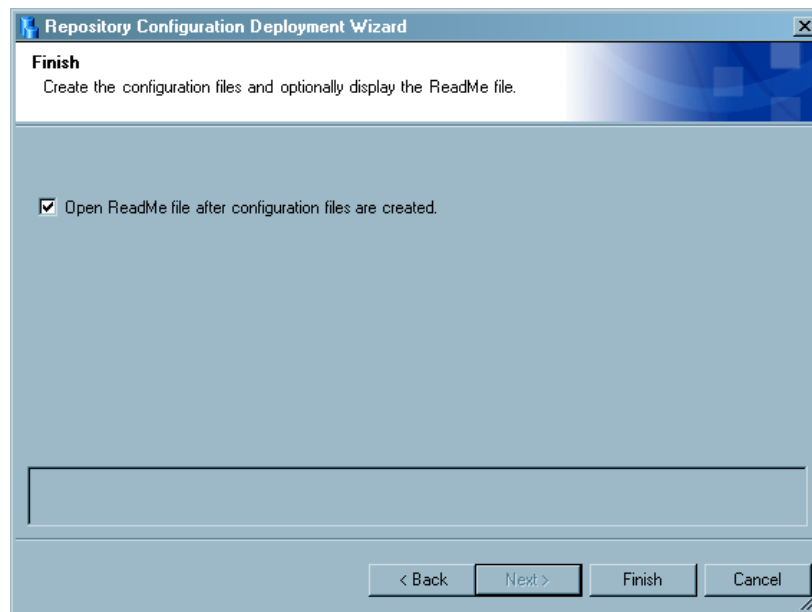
Repository Configuration Deployment Wizard

Finish

Create the configuration files and optionally display the ReadMe file.

☑ Open ReadMe file after configuration files are created.

< Back
Next >
Finish
Cancel